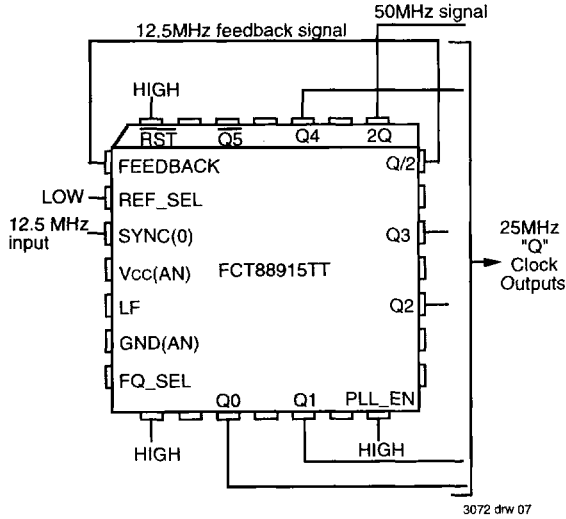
12.5MHz feedback signal

50MHz signal

HIGH

$\overline{RST}$ $\overline{Q5}$ Q4 2Q

FEEDBACK

Q/2

LOW

REF_SEL

12.5 MHz input

SYNC(0)

Q3

25MHz "Q" Clock Outputs

Vcc(AN)

FCT88915TT

LF

Q2

GND(AN)

FQ_SEL

Q0 Q1 PLL_EN

HIGH

HIGH

3072 drw 07